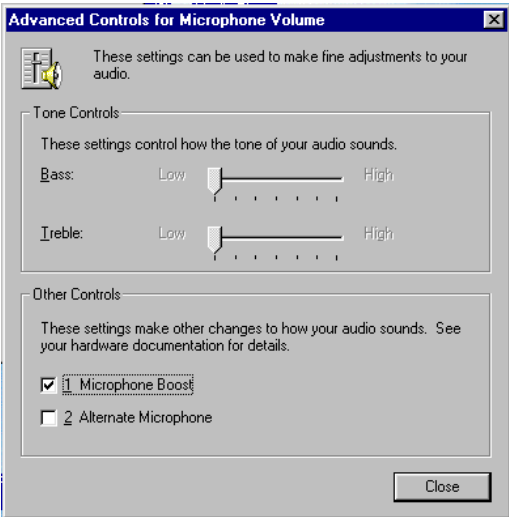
Advanced Controls for Microphone Volume

These settings can be used to make fine adjustments to your audio.

Tone Controls

These settings control how the tone of your audio sounds.

Bass: Low High

Treble: Low High

Other Controls

These settings make other changes to how your audio sounds. See your hardware documentation for details.

1 Microphone Boost

2 Alternate Microphone

Close